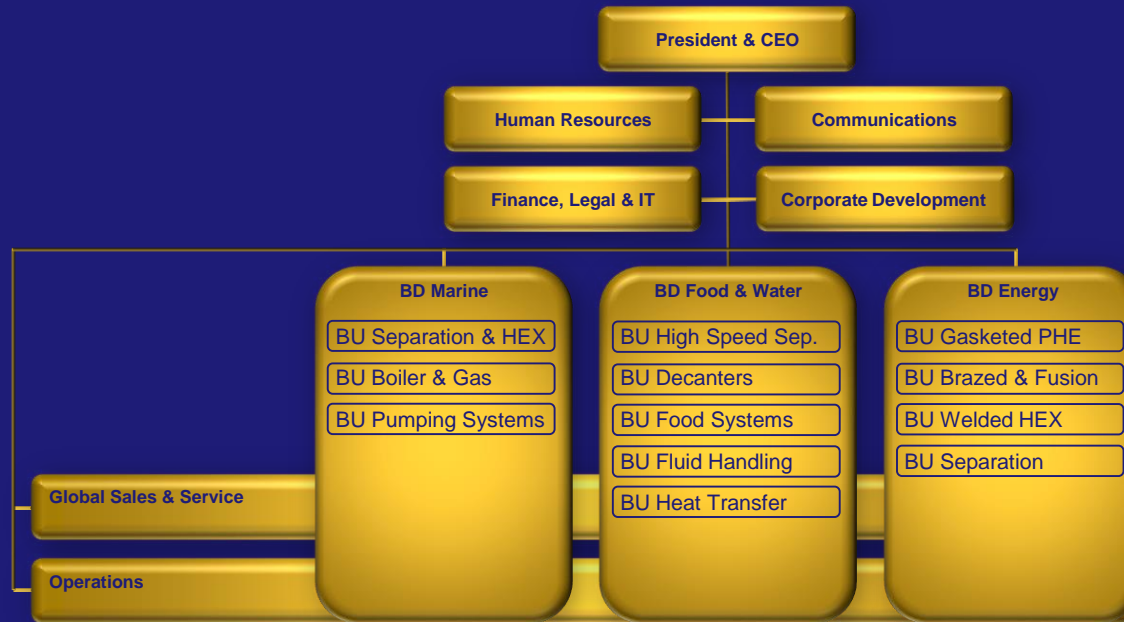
President & CEO

Human Resources

Communications

Finance, Legal & IT

Corporate Development

BD Marine

BU Separation & HEX

BU Boiler & Gas

BU Pumping Systems

BD Food & Water

BU High Speed Sep.

BU Decanters

BU Food Systems

BU Fluid Handling

BU Heat Transfer

BD Energy

BU Gasketed PHE

BU Brazed & Fusion

BU Welded HEX

BU Separation

Global Sales & Service

Operations